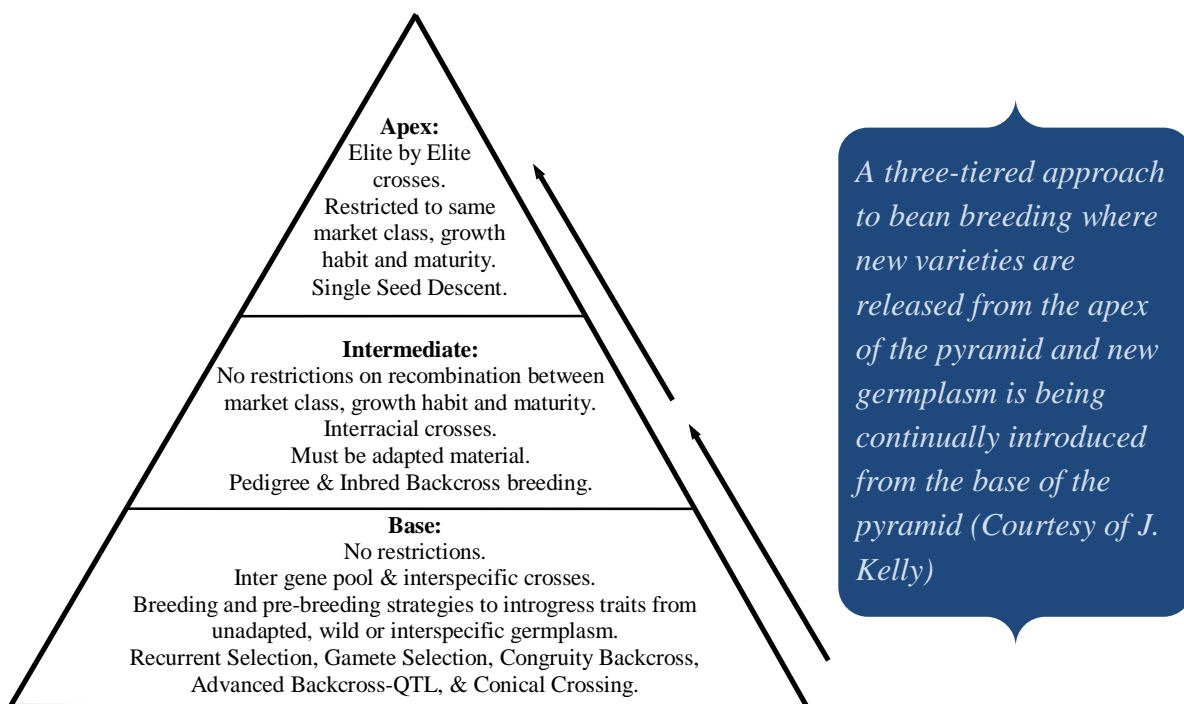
**Apex:**
Elite by Elite crosses.
Restricted to same market class, growth habit and maturity.
Single Seed Descent.

**Intermediate:**
No restrictions on recombination between market class, growth habit and maturity.
Interracial crosses.
Must be adapted material.
Pedigree & Inbred Backcross breeding.

**Base:**
No restrictions.
Inter gene pool & interspecific crosses.
Breeding and pre-breeding strategies to introgress traits from unadapted, wild or interspecific germplasm.
Recurrent Selection, Gamete Selection, Congruity Backcross, Advanced Backcross-QTL, & Conical Crossing.

*A three-tiered approach to bean breeding where new varieties are released from the apex of the pyramid and new germplasm is being continually introduced from the base of the pyramid (Courtesy of J. Kelly)*